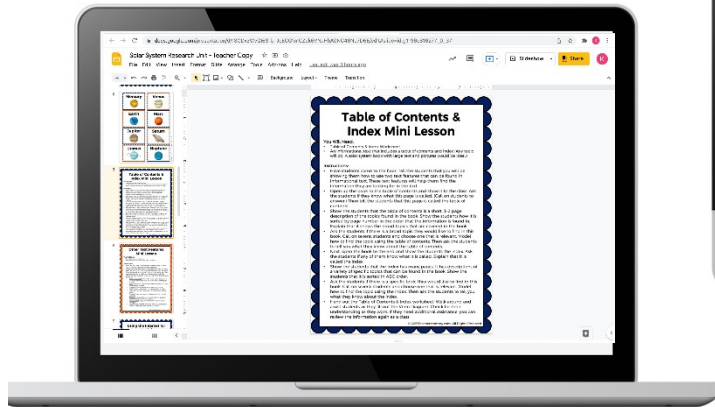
Solar System Research Unit - Teacher Copy

File Edit View Insert Format Slide Arrange Tools Add-ons Help

Slideshow

Share

Background Layout Theme Transition

Mercury Venus
Earth Mars
Jupiter Saturn
Uranus Neptune

Table of Contents & Index Mini Lesson

Other Text Features Mini Lesson

Table of Contents & Index Mini Lesson

You will need:
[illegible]

Instructions:
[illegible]